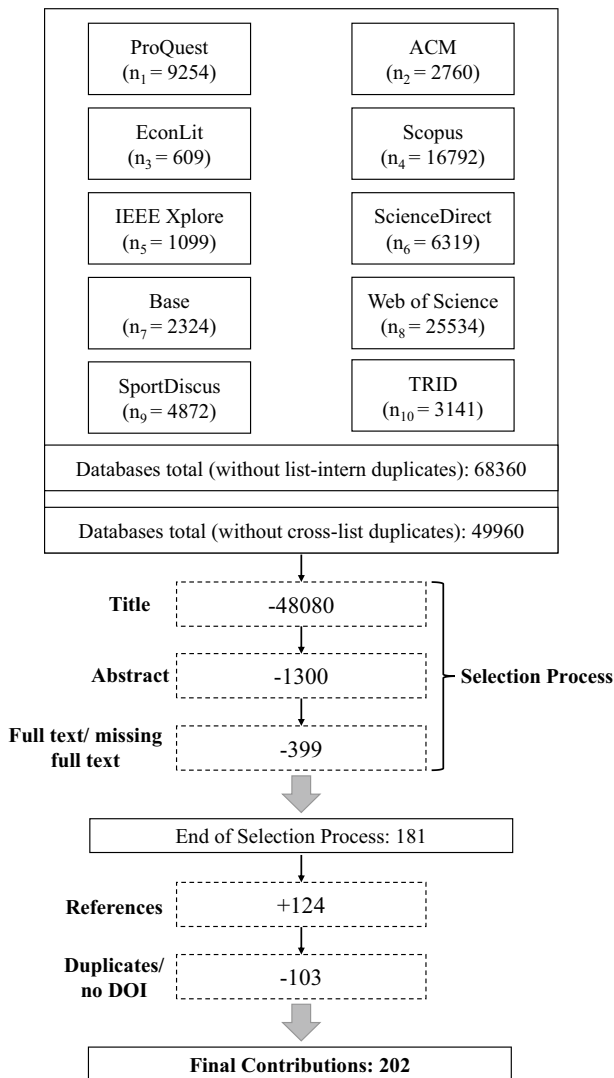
ProQuest
($n_1 = 9254$)

ACM
($n_2 = 2760$)

EconLit
($n_3 = 609$)

Scopus
($n_4 = 16792$)

IEEE Xplore
($n_5 = 1099$)

ScienceDirect
($n_6 = 6319$)

Base
($n_7 = 2324$)

Web of Science
($n_8 = 25534$)

SportDiscus
($n_9 = 4872$)

TRID
($n_{10} = 3141$)

Databases total (without list-intern duplicates): 68360

Databases total (without cross-list duplicates): 49960

Title
-48080

Abstract
-1300

Full text/ missing full text
-399

Selection Process

End of Selection Process: 181

References
+124

Duplicates/ no DOI
-103

Final Contributions: 202